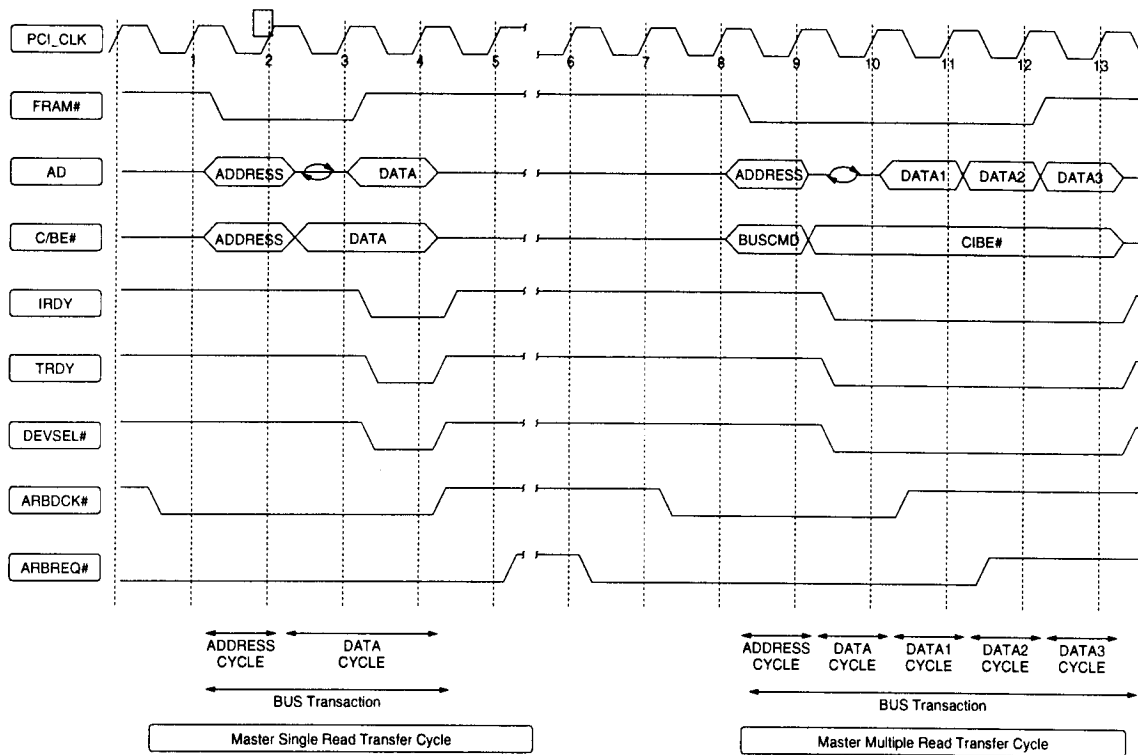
PCI_CLK

1 2 3 4 5 6 7 8 9 10 11 12 13

FRAM#

AD

ADDRESS DATA

ADDRESS DATA1 DATA2 DATA3

C/BE#

ADDRESS DATA

BUSCMD CIBE#

IRDY

TRDY

DEVSEL#

ARBDCK#

ARBREQ#

ADDRESS CYCLE

DATA CYCLE

BUS Transaction

Master Single Read Transfer Cycle

ADDRESS CYCLE

DATA CYCLE

DATA1 CYCLE

DATA2 CYCLE

DATA3 CYCLE

BUS Transaction

Master Multiple Read Transfer Cycle